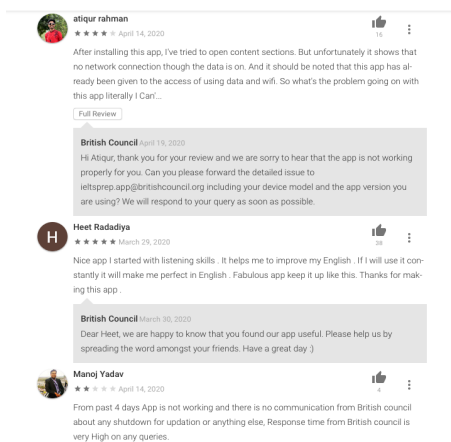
atiqur rahman
April 14, 2020
16

After installing this app, I've tried to open content sections. But unfortunately it shows that no network connection though the data is on. And it should be noted that this app has already been given to the access of using data and wifi. So what's the problem going on with this app literally I Can'...

Full Review

British Council April 19, 2020
Hi Atiqur, thank you for your review and we are sorry to hear that the app is not working properly for you. Can you please forward the detailed issue to ieltsprep.app@britishcouncil.org including your device model and the app version you are using? We will respond to your query as soon as possible.

H
Heet Radadiya
March 29, 2020
38

Nice app I started with listening skills . It helps me to improve my English . If I will use it constantly it will make me perfect in English . Fabulous app keep it up like this. Thanks for making this app .

British Council March 30, 2020
Dear Heet, we are happy to know that you found our app useful. Please help us by spreading the word amongst your friends. Have a great day :)

Manoj Yadav
April 14, 2020
4

From past 4 days App is not working and there is no communication from British council about any shutdown for updation or anything else, Response time from British council is very High on any queries.